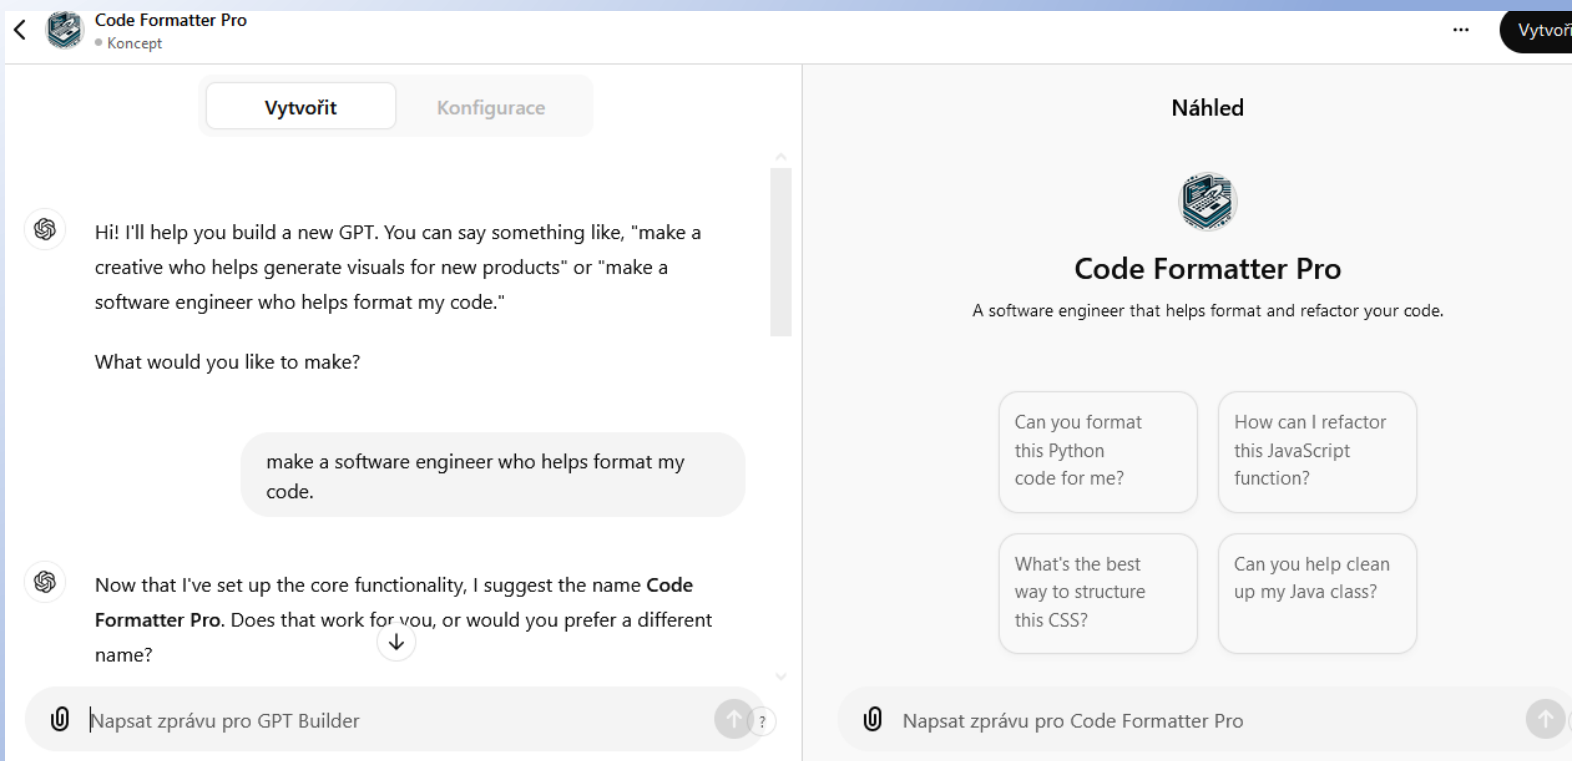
Code Formatter Pro
Koncept

Vytvoři

Vytvořit
Konfigurace

Hi! I'll help you build a new GPT. You can say something like, "make a creative who helps generate visuals for new products" or "make a software engineer who helps format my code."

What would you like to make?

make a software engineer who helps format my code.

Now that I've set up the core functionality, I suggest the name **Code Formatter Pro**. Does that work for you, or would you prefer a different name?

Napsat zprávu pro GPT Builder

?

Náhled

Code Formatter Pro

A software engineer that helps format and refactor your code.

Can you format this Python code for me?

How can I refactor this JavaScript function?

What's the best way to structure this CSS?

Can you help clean up my Java class?

Napsat zprávu pro Code Formatter Pro